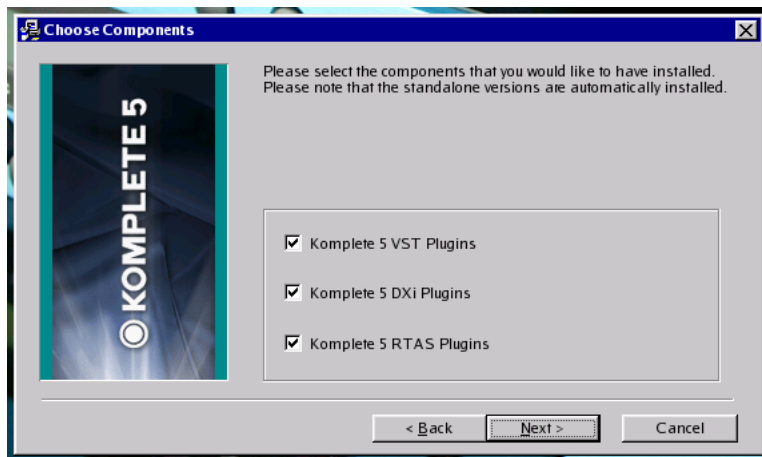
Choose Components

KOMPLETE 5

Please select the components that you would like to have installed. Please note that the standalone versions are automatically installed.

Komplete 5 VST Plugins

Komplete 5 DXi Plugins

Komplete 5 RTAS Plugins

< Back

Next >

Cancel